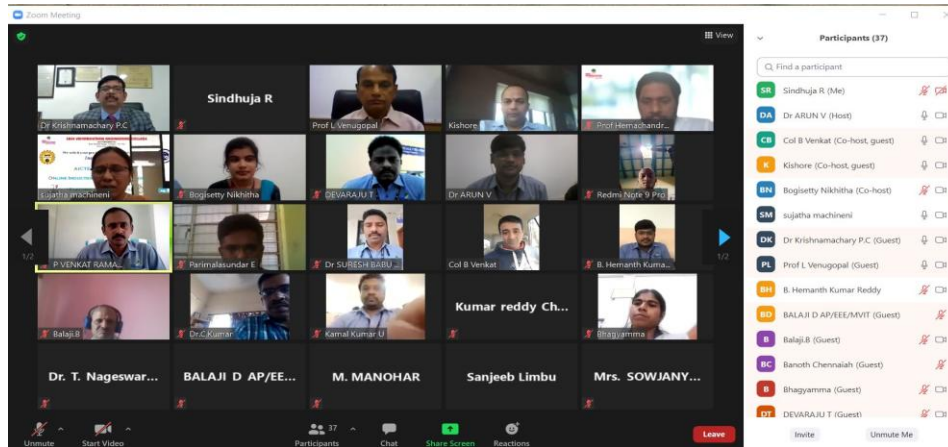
Zoom Meeting

View

Dr Krishnamachary P.C

Sindhuja R

Prof L Venugopal

Kishore

Prof Hemachandr...

sujatha machineni

Bogisetty Nikhitha

DEVARAJU T

Dr ARUN V

Redmi Note 9 Pro

1/2

P VENKAT RAMA...

Parimalasundar E

Dr SURESH BABU ...

Col B Venkat

B. Hemanth Kuma...

1/2

Balaji.B

Dr.C.Kumar

Kamal Kumar U

Kumar reddy Ch...

Bhagyamma

Dr. T. Nageswar...

BALAJI D AP/EE...

M. MANOHAR

Sanjeeb Limbu

Mrs. SOWJANY...

Participants (37)

Find a participant

SR Sindhuja R (Me)

DA Dr ARUN V (Host)

CB Col B Venkat (Co-host, guest)

K Kishore (Co-host, guest)

BN Bogisetty Nikhitha (Co-host)

SM sujatha machineni

DK Dr Krishnamachary P.C (Guest)

PL Prof L Venugopal (Guest)

BH B. Hemanth Kumar Reddy

BD BALAJI D AP/EEE/MVIT (Guest)

B Balaji.B (Guest)

BC Banoth Chennaiah (Guest)

B Bhagyamma (Guest)

DT DEVARAJU T (Guest)

Unmute

Start Video

37 Participants

Chat

Share Screen

Reactions

Leave

Invite

Unmute Me